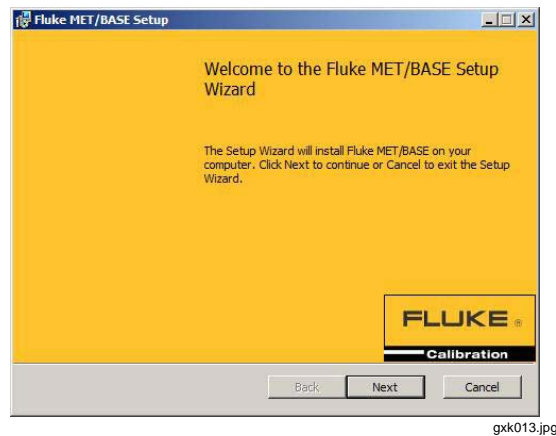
Fluke MET/BASE Setup

Welcome to the Fluke MET/BASE Setup Wizard

The Setup Wizard will install Fluke MET/BASE on your computer. Click Next to continue or Cancel to exit the Setup Wizard.

FLUKE ®
Calibration

Back Next Cancel

gxk013.jpg